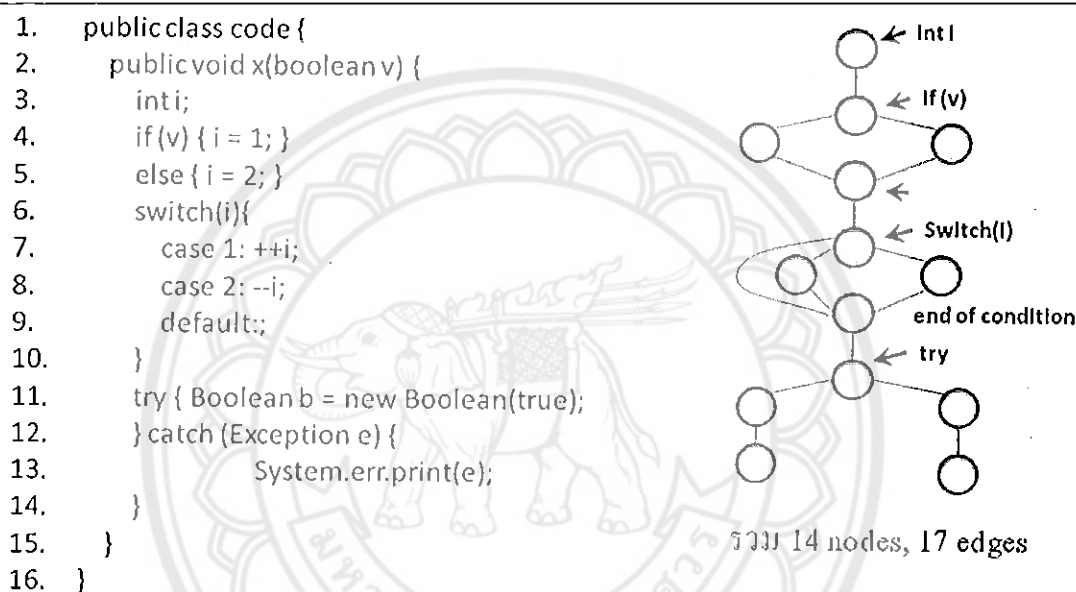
1. public class code {
2. public void x(boolean v) {
3. int i;
4. if (v) { i = 1; }
5. else { i = 2; }
6. switch(i){
7. case 1: ++i;
8. case 2: --i;
9. default:;
10. }
11. try { Boolean b = new Boolean(true);
12. } catch (Exception e) {
13. System.err.print(e);
14. }
15. }
16. }

Int I
If (v)
Switch(I)
end of condition
try

รวม 14 nodes, 17 edges